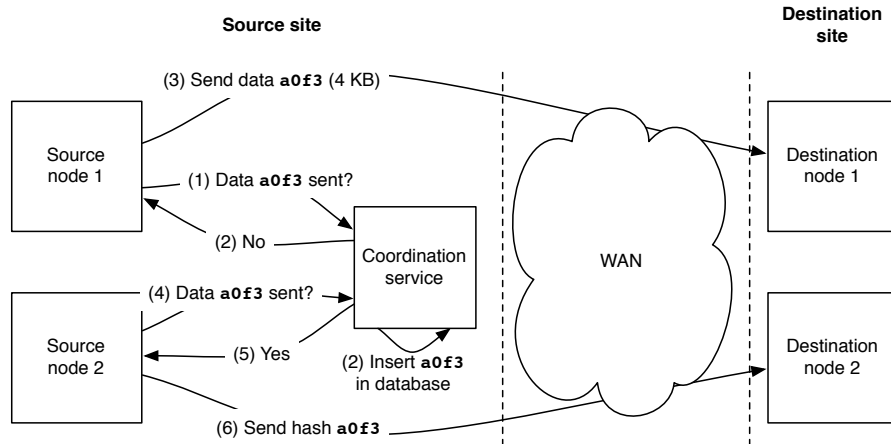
Source site

Destination site

(3) Send data **a0f3** (4 KB)

Source node 1

(1) Data **a0f3** sent?

(2) No

Coordination service

WAN

Destination node 1

Source node 2

(4) Data **a0f3** sent?

(5) Yes

(2) Insert **a0f3** in database

Destination node 2

(6) Send hash **a0f3**